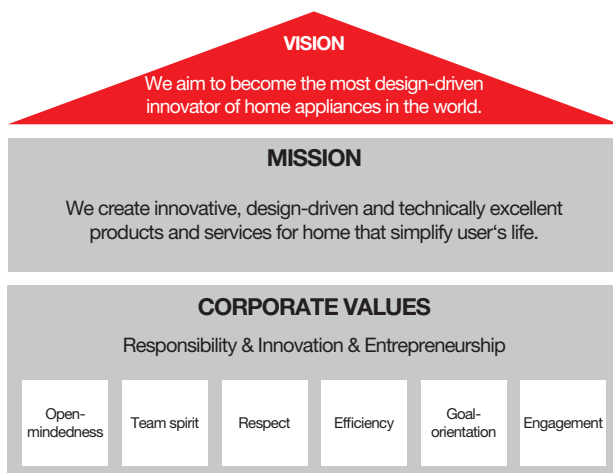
VISION

We aim to become the most design-driven innovator of home appliances in the world.

MISSION

We create innovative, design-driven and technically excellent products and services for home that simplify user‘s life.

CORPORATE VALUES

Responsibility & Innovation & Entrepreneurship

Open-mindedness

Team spirit

Respect

Efficiency

Goal-orientation

Engagement